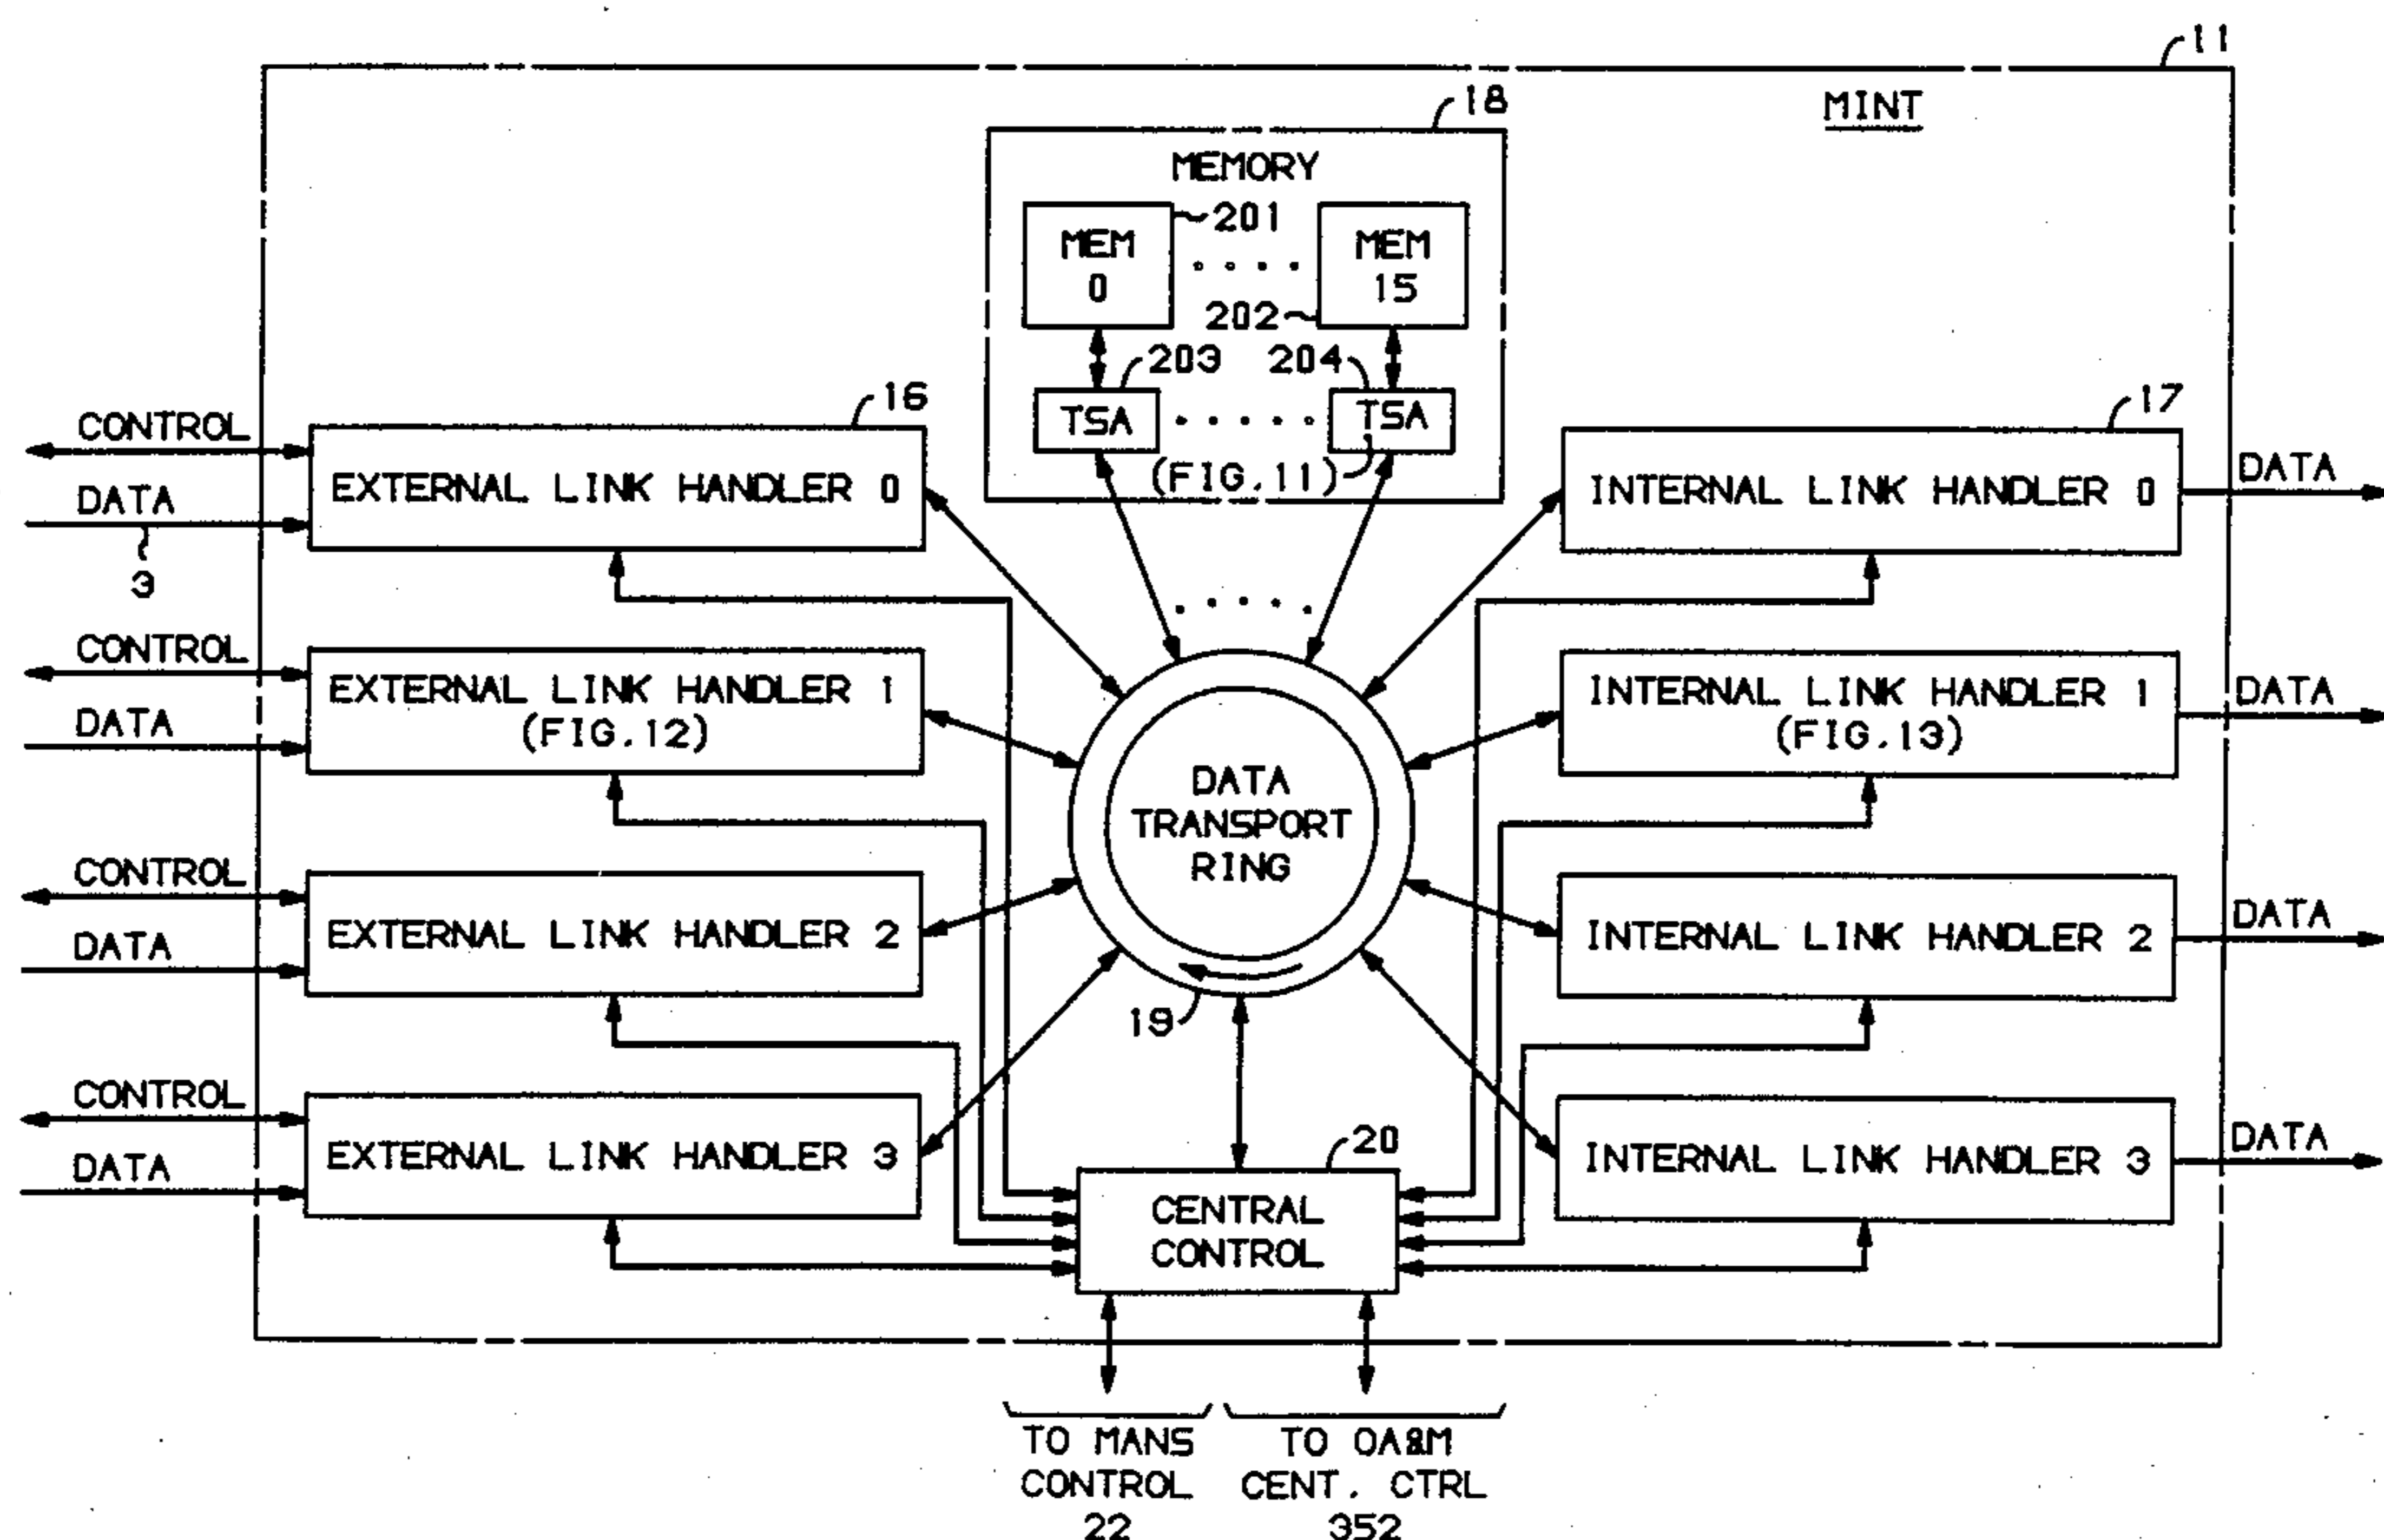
11
MINT
18
MEMORY
MEM 0
201
MEM 15
202
203
204
TSA
TSA
(FIG.11)
16
CONTROL
DATA
3
EXTERNAL LINK HANDLER 0
CONTROL
DATA
EXTERNAL LINK HANDLER 1 (FIG.12)
CONTROL
DATA
EXTERNAL LINK HANDLER 2
CONTROL
DATA
EXTERNAL LINK HANDLER 3
17
INTERNAL LINK HANDLER 0
DATA
INTERNAL LINK HANDLER 1 (FIG.13)
DATA
INTERNAL LINK HANDLER 2
DATA
INTERNAL LINK HANDLER 3
DATA
DATA TRANSPORT RING
19
20
CENTRAL CONTROL
TO MANS CONTROL 22
TO OA&M CENT. CTRL 352